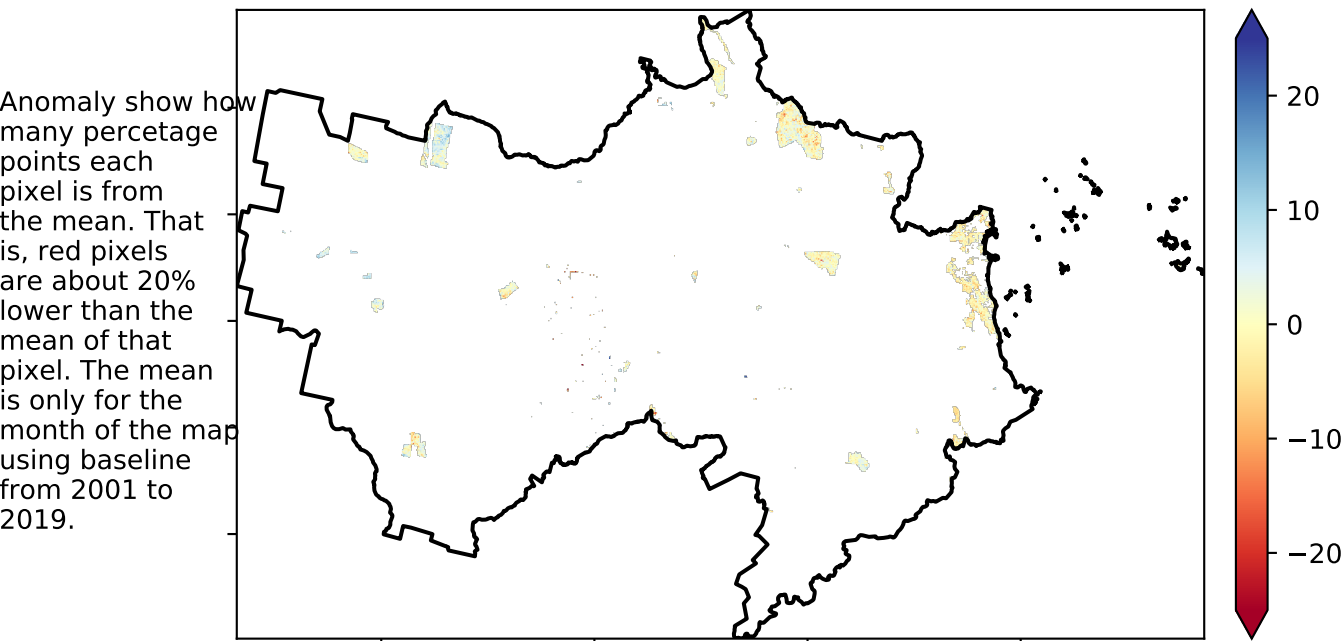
Anomaly show how many percetage points each pixel is from the mean. That is, red pixels are about 20% lower than the mean of that pixel. The mean is only for the month of the map using baseline from 2001 to 2019.

20

10

0

−10

−20